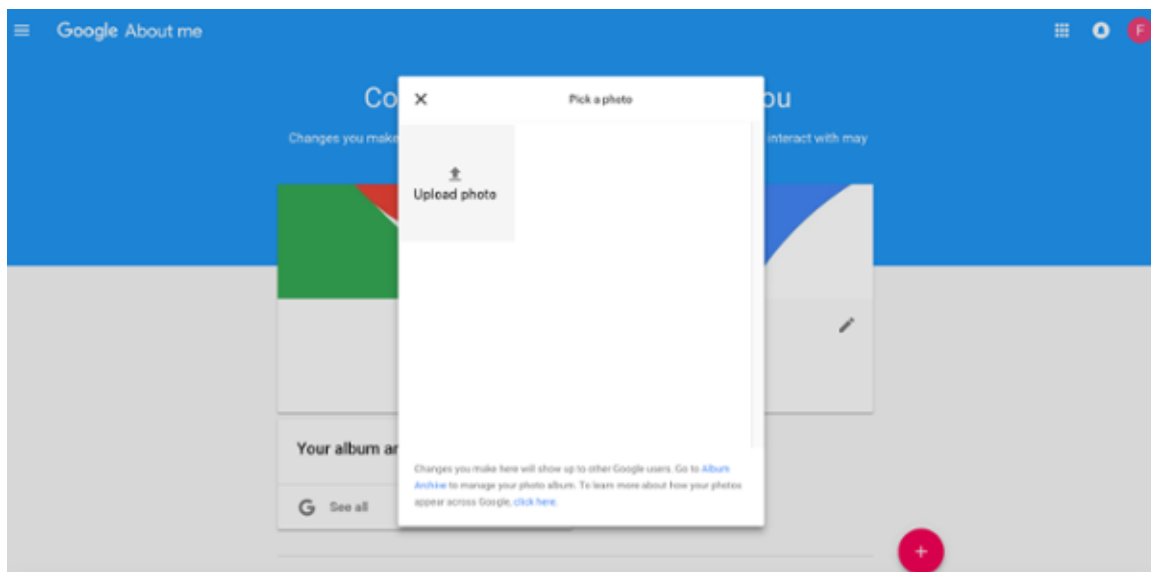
Google About me

F

Co

ou

Changes you make

interact with may

Pick a photo

Upload photo

Your album ar

G See all

Changes you make here will show up to other Google users. Go to Album Archive to manage your photo album. To learn more about how your photos appear across Google, click here.

+